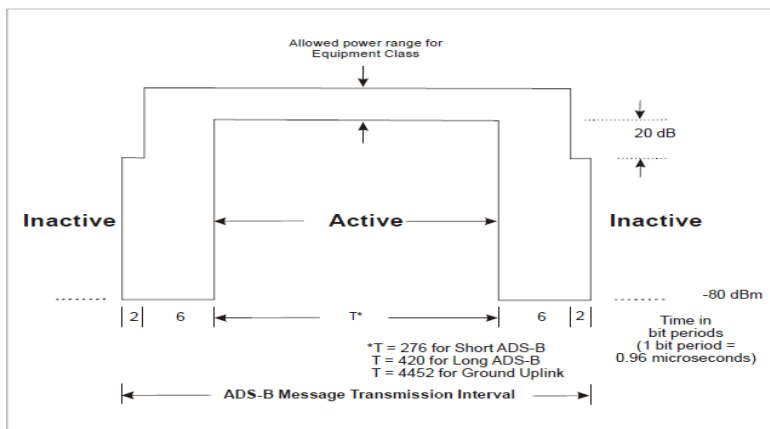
Allowed power range for Equipment Class

20 dB

Inactive

Active

Inactive

-80 dBm

2 6 T* 6 2

Time in bit periods (1 bit period = 0.96 microseconds)

*T = 276 for Short ADS-B
T = 420 for Long ADS-B
T = 4452 for Ground Uplink

ADS-B Message Transmission Interval